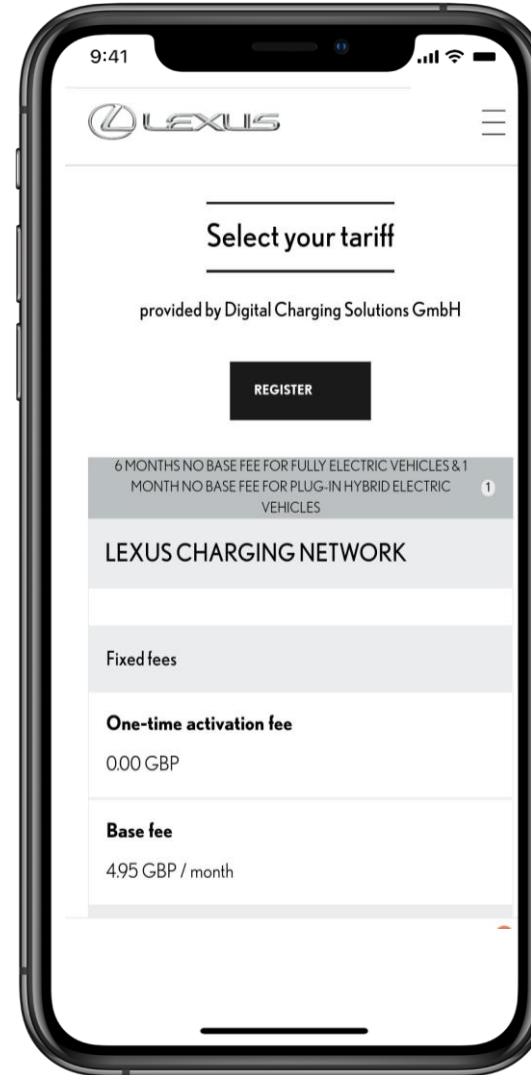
9:41

LEXUS

Select your tariff

provided by Digital Charging Solutions GmbH

REGISTER

6 MONTHS NO BASE FEE FOR FULLY ELECTRIC VEHICLES & 1 MONTH NO BASE FEE FOR PLUG-IN HYBRID ELECTRIC VEHICLES 1

LEXUS CHARGING NETWORK

Fixed fees

One-time activation fee

0.00 GBP

Base fee

4.95 GBP / month